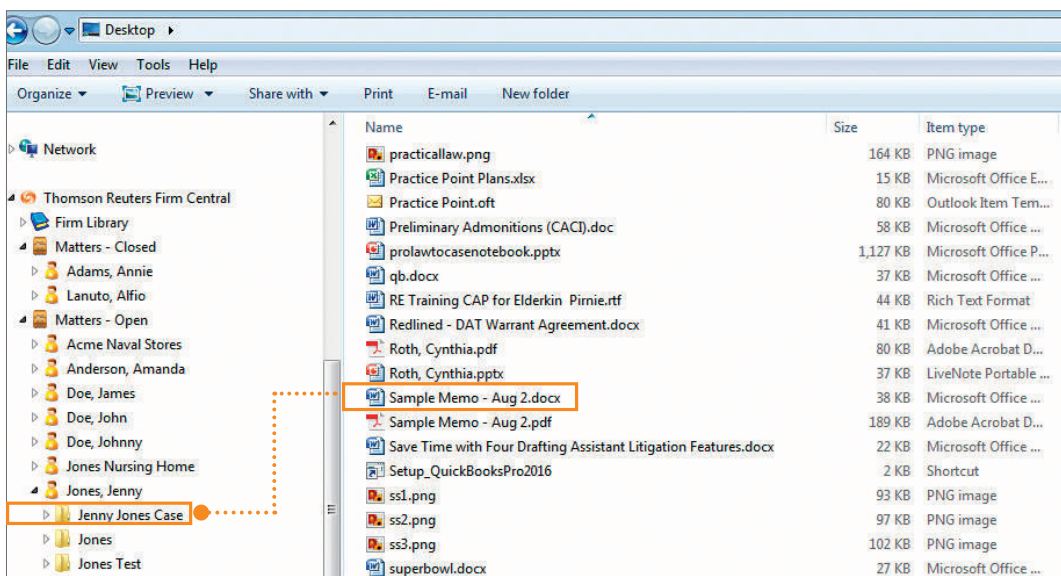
Desktop ▸

File Edit View Tools Help

Organize ▾ Preview ▾ Share with ▾ Print E-mail New folder

Network

Thomson Reuters Firm Central
Firm Library
Matters - Closed
Adams, Annie
Lanuto, Alfio
Matters - Open
Acme Naval Stores
Anderson, Amanda
Doe, James
Doe, John
Doe, Johnny
Jones Nursing Home
Jones, Jenny
Jenny Jones Case
Jones
Jones Test

| Name | Size | Item type |
|---|---|---|
| practicallaw.png | 164 KB | PNG image |
| Practice Point Plans.xlsx | 15 KB | Microsoft Office E... |
| Practice Point.oft | 80 KB | Outlook Item Tem... |
| Preliminary Admonitions (CACI).doc | 58 KB | Microsoft Office ... |
| prolawtocasenotebook.pptx | 1,127 KB | Microsoft Office P... |
| qb.docx | 37 KB | Microsoft Office ... |
| RE Training CAP for Elderkin Pirnie.rtf | 44 KB | Rich Text Format |
| Redlined - DAT Warrant Agreement.docx | 41 KB | Microsoft Office ... |
| Roth, Cynthia.pdf | 80 KB | Adobe Acrobat D... |
| Roth, Cynthia.pptx | 37 KB | LiveNote Portable ... |
| Sample Memo - Aug 2.docx | 38 KB | Microsoft Office ... |
| Sample Memo - Aug 2.pdf | 189 KB | Adobe Acrobat D... |
| Save Time with Four Drafting Assistant Litigation Features.docx | 22 KB | Microsoft Office ... |
| Setup_QuickBooksPro2016 | 2 KB | Shortcut |
| ss1.png | 93 KB | PNG image |
| ss2.png | 97 KB | PNG image |
| ss3.png | 102 KB | PNG image |
| superbowl.docx | 27 KB | Microsoft Office ... |